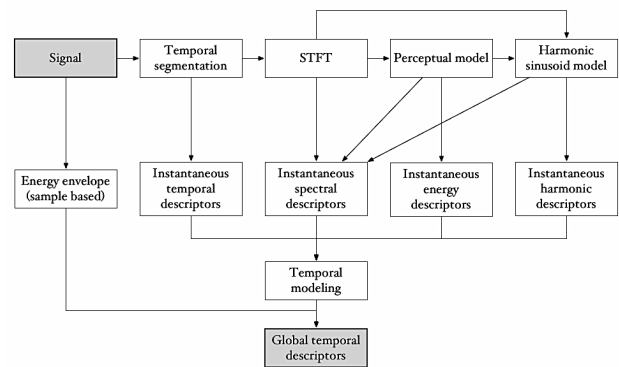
Signal

Temporal segmentation

STFT

Perceptual model

Harmonic sinusoid model

Energy envelope (sample based)

Instantaneous temporal descriptors

Instantaneous spectral descriptors

Instantaneous energy descriptors

Instantaneous harmonic descriptors

Temporal modeling

Global temporal descriptors